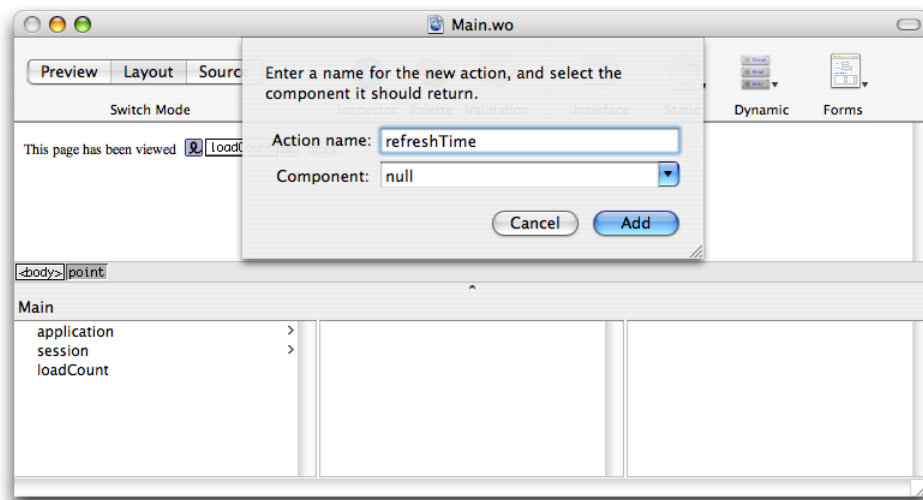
Main.wo

Preview Layout Sourc

Switch Mode

Dynamic Forms

Enter a name for the new action, and select the component it should return.

Action name: refreshTime

Component: null

Cancel Add

This page has been viewed loadC

<body> point

Main

application

session

loadCount